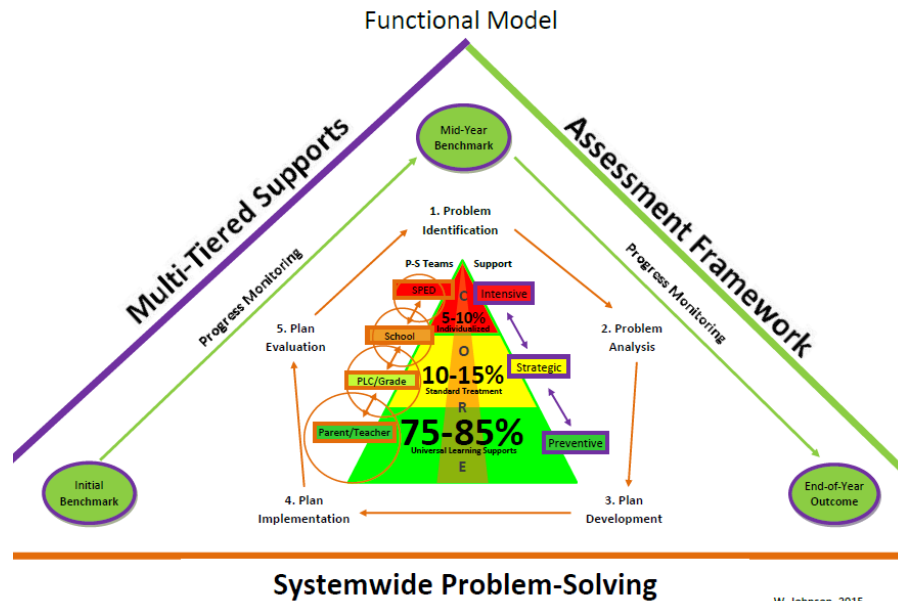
Functional Model

Multi-Tiered Supports

Assessment Framework

Mid-Year Benchmark

Progress Monitoring

Progress Monitoring

1. Problem Identification

P-S Teams

Support

SPED

Intensive

C

5-10%
Individualized

School

O

5. Plan Evaluation

2. Problem Analysis

Strategic

PLC/Grade

10-15%
Standard Treatment

R

Parent/Teacher

75-85%
Universal Learning Supports

Preventive

E

Initial Benchmark

4. Plan Implementation

3. Plan Development

End-of-Year Outcome

Systemwide Problem-Solving

W. Johnson, 2015